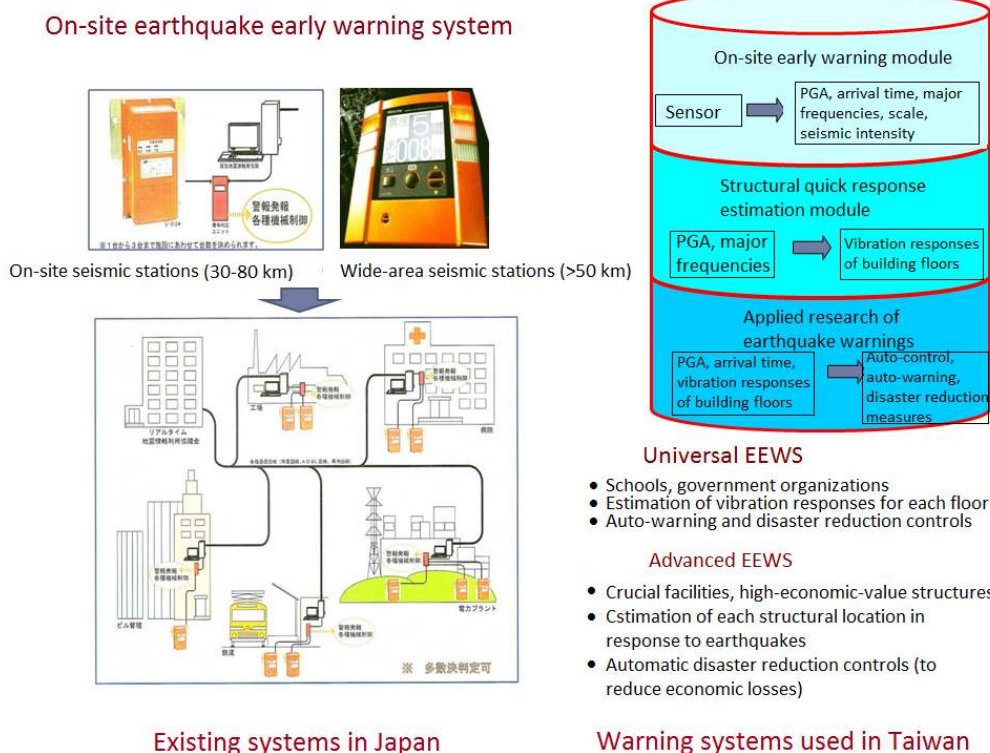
On-site earthquake early warning system

警報発報
各種機械制御

※1台から3台まで施設にあわせて台数を決められます。

On-site seismic stations (30-80 km)

Wide-area seismic stations (>50 km)

リアルタイム
地震情報利用協議会

工場

警報発報
各種機械制御

病院

ビル管理

鉄道

電力プラント

※ 多数決判定可

Existing systems in Japan

On-site early warning module

Sensor

PGA, arrival time, major frequencies, scale, seismic intensity

Structural quick response estimation module

PGA, major frequencies

Vibration responses of building floors

Applied research of earthquake warnings

PGA, arrival time, vibration responses of building floors

Auto-control, auto-warning, disaster reduction measures

Universal EEWS

• Schools, government organizations
• Estimation of vibration responses for each floor
• Auto-warning and disaster reduction controls

Advanced EEWS

• Crucial facilities, high-economic-value structures
• Cstimation of each structural location in response to earthquakes
• Automatic disaster reduction controls (to reduce economic losses)

Warning systems used in Taiwan